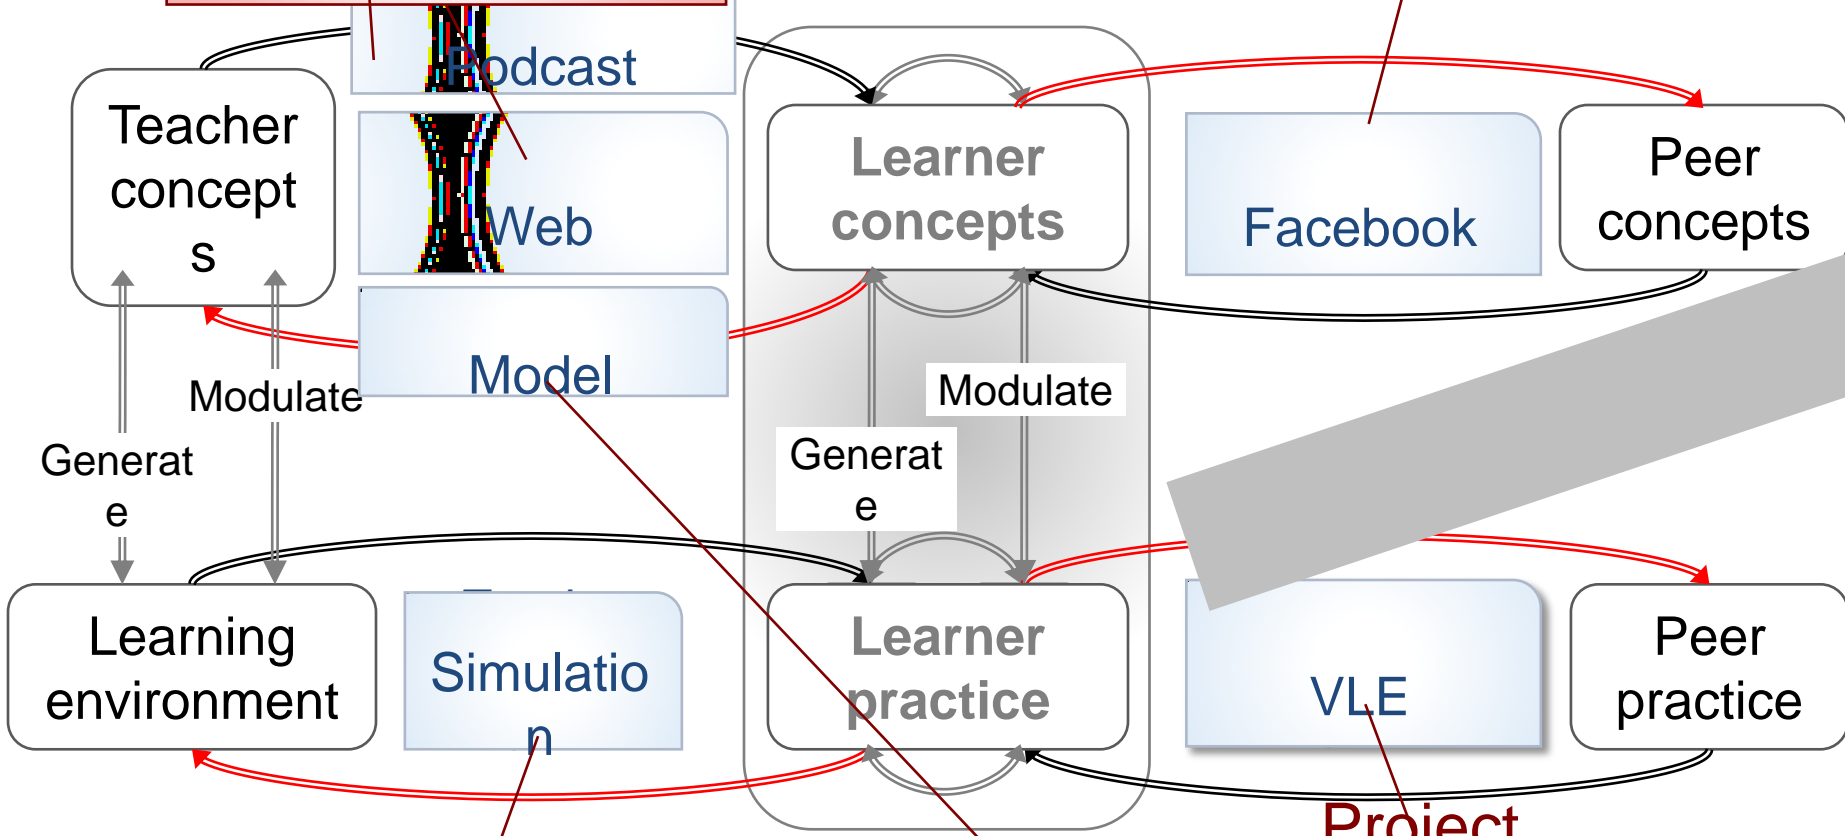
Podcast

Teacher concept s

Web

Learner concepts

Facebook

Peer concepts

Model

Modulate

Generat e

Modulate

Generat e

Learning environment

Simulatio n

Learner practice

VLE

Peer practice

Project